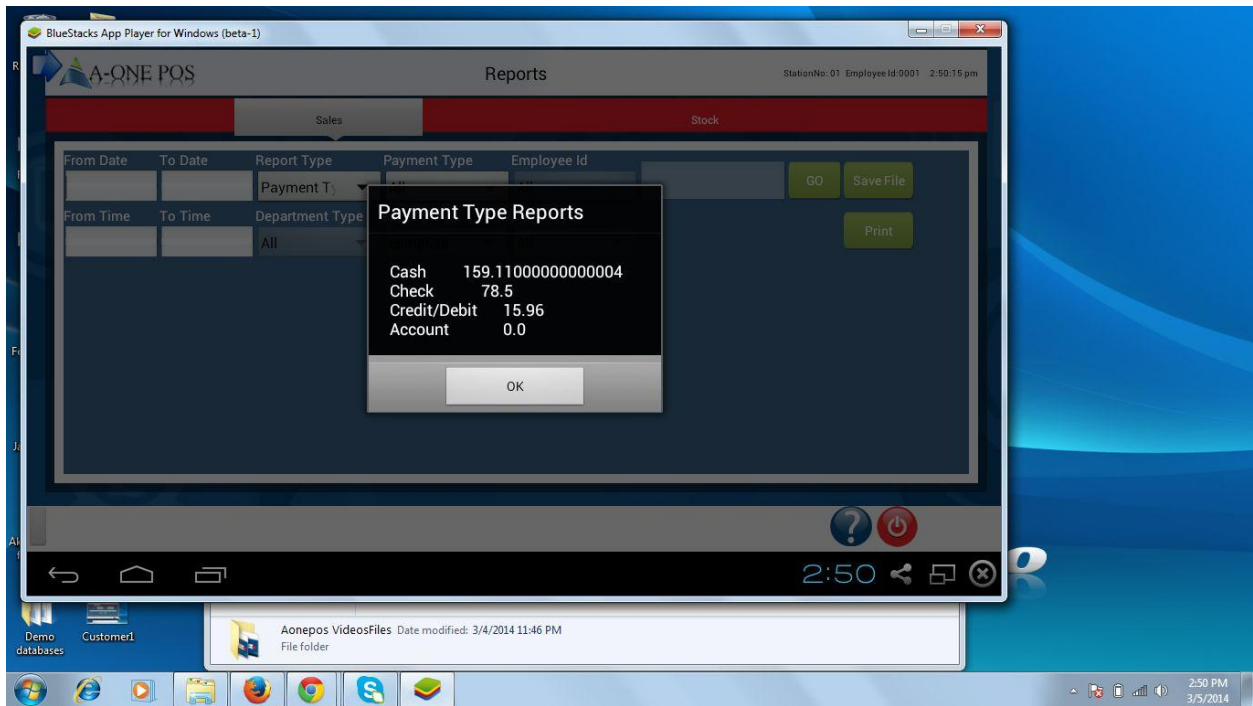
BlueStacks App Player for Windows (beta-1)

A-ONE POS

Reports

StationNo: 01 Employee Id:0001 2:50:15 pm

Sales

Stock

From Date

To Date

Report Type

Payment Type

Employee Id

Payment T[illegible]

GO

Save File

From Time

To Time

Department Type

All

Print

Payment Type Reports

Cash 159.11000000000004
Check 78.5
Credit/Debit 15.96
Account 0.0

OK

2:50

Demo databases

Customer1

Aonepos VideosFiles Date modified: 3/4/2014 11:46 PM
File folder

2:50 PM
3/5/2014